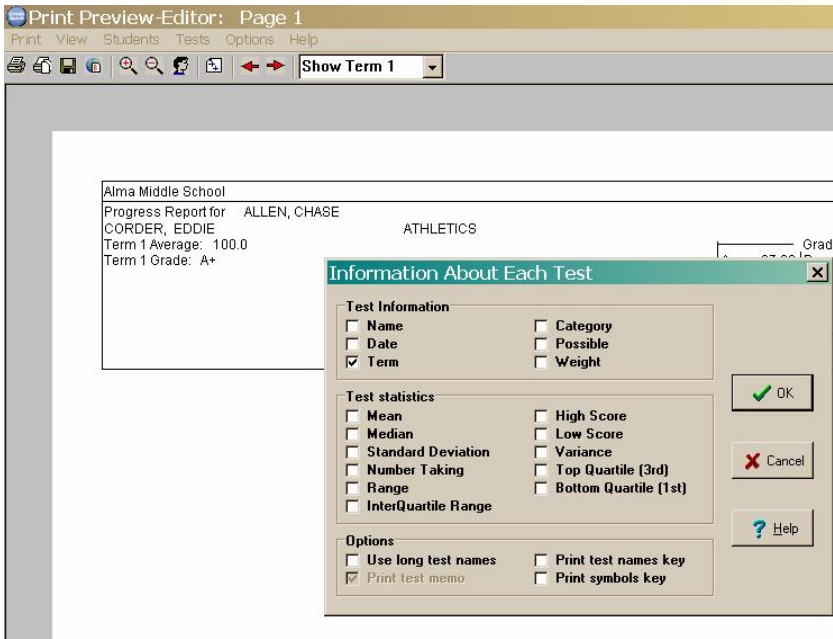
Print Preview-Editor: Page 1

Print View Students Tests Options Help

Show Term 1

Alma Middle School

Progress Report for ALLEN, CHASE
CORDER, EDDIE ATHLETICS
Term 1 Average: 100.0
Term 1 Grade: A+

Grad

Information About Each Test

Test Information
Name
Date
Term
Category
Possible
Weight

Test statistics
Mean
Median
Standard Deviation
Number Taking
Range
InterQuartile Range
High Score
Low Score
Variance
Top Quartile (3rd)
Bottom Quartile (1st)

Options
Use long test names
Print test memo
Print test names key
Print symbols key

OK

Cancel

Help